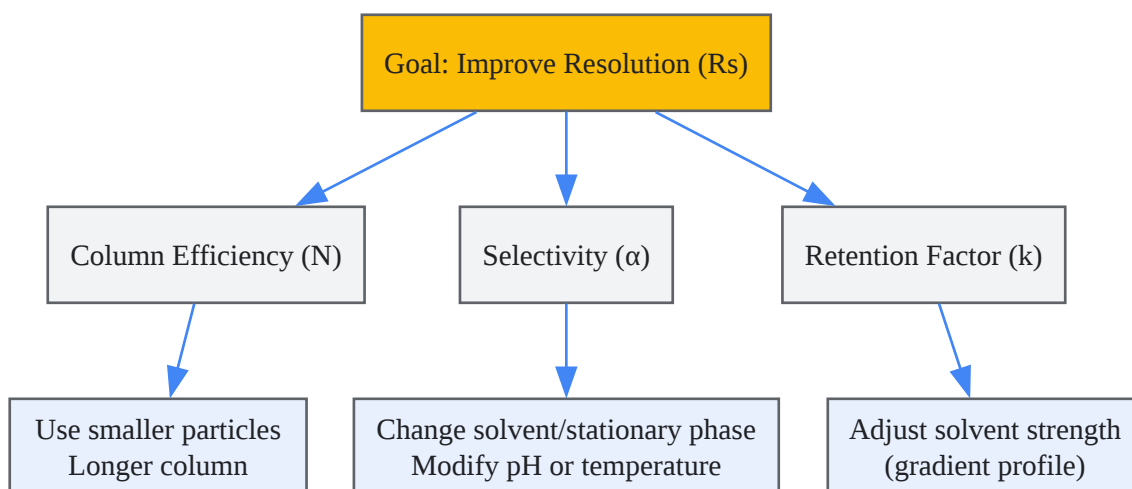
Goal: Improve Resolution (Rs)

Column Efficiency (N)

Selectivity (α)

Retention Factor (k)

Use smaller particles
Longer column

Change solvent/stationary phase
Modify pH or temperature

Adjust solvent strength
(gradient profile)